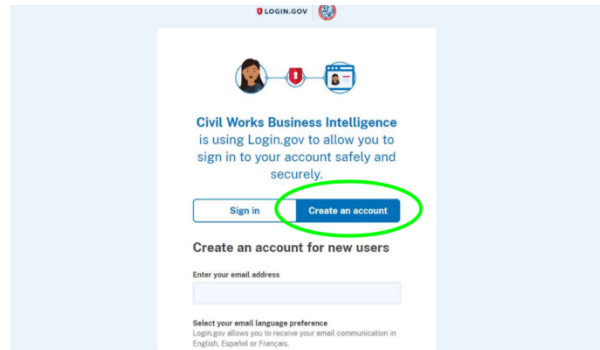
LOGIN.GOV

Civil Works Business Intelligence is using Login.gov to allow you to sign in to your account safely and securely.

Sign in

Create an account

Create an account for new users

Enter your email address

Select your email language preference

Login.gov allows you to receive your email communication in English, Español or Français.